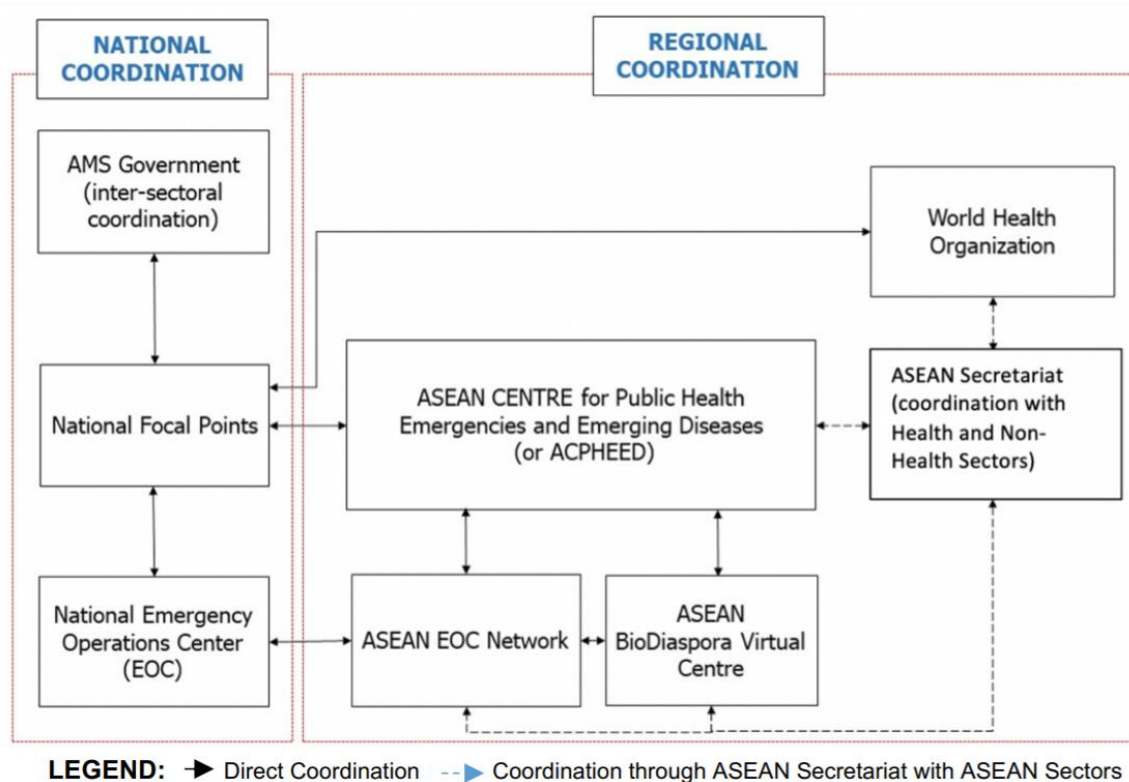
NATIONAL COORDINATION

REGIONAL COORDINATION

AMS Government (inter-sectoral coordination)

World Health Organization

National Focal Points

ASEAN CENTRE for Public Health Emergencies and Emerging Diseases (or ACPHEED)

ASEAN Secretariat (coordination with Health and Non-Health Sectors)

National Emergency Operations Center (EOC)

ASEAN EOC Network

ASEAN BioDiaspora Virtual Centre

LEGEND: Direct Coordination Coordination through ASEAN Secretariat with ASEAN Sectors